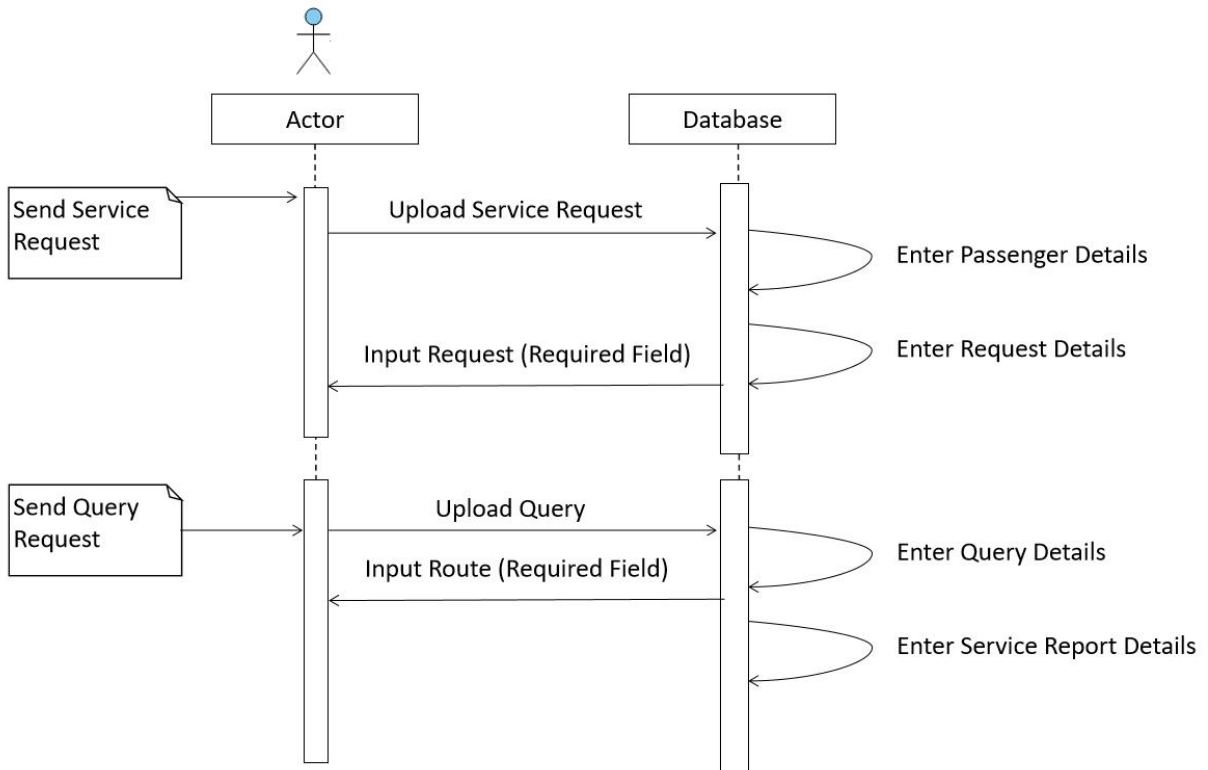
Actor

Database

Send Service Request

Upload Service Request

Enter Passenger Details

Input Request (Required Field)

Enter Request Details

Send Query Request

Upload Query

Enter Query Details

Input Route (Required Field)

Enter Service Report Details